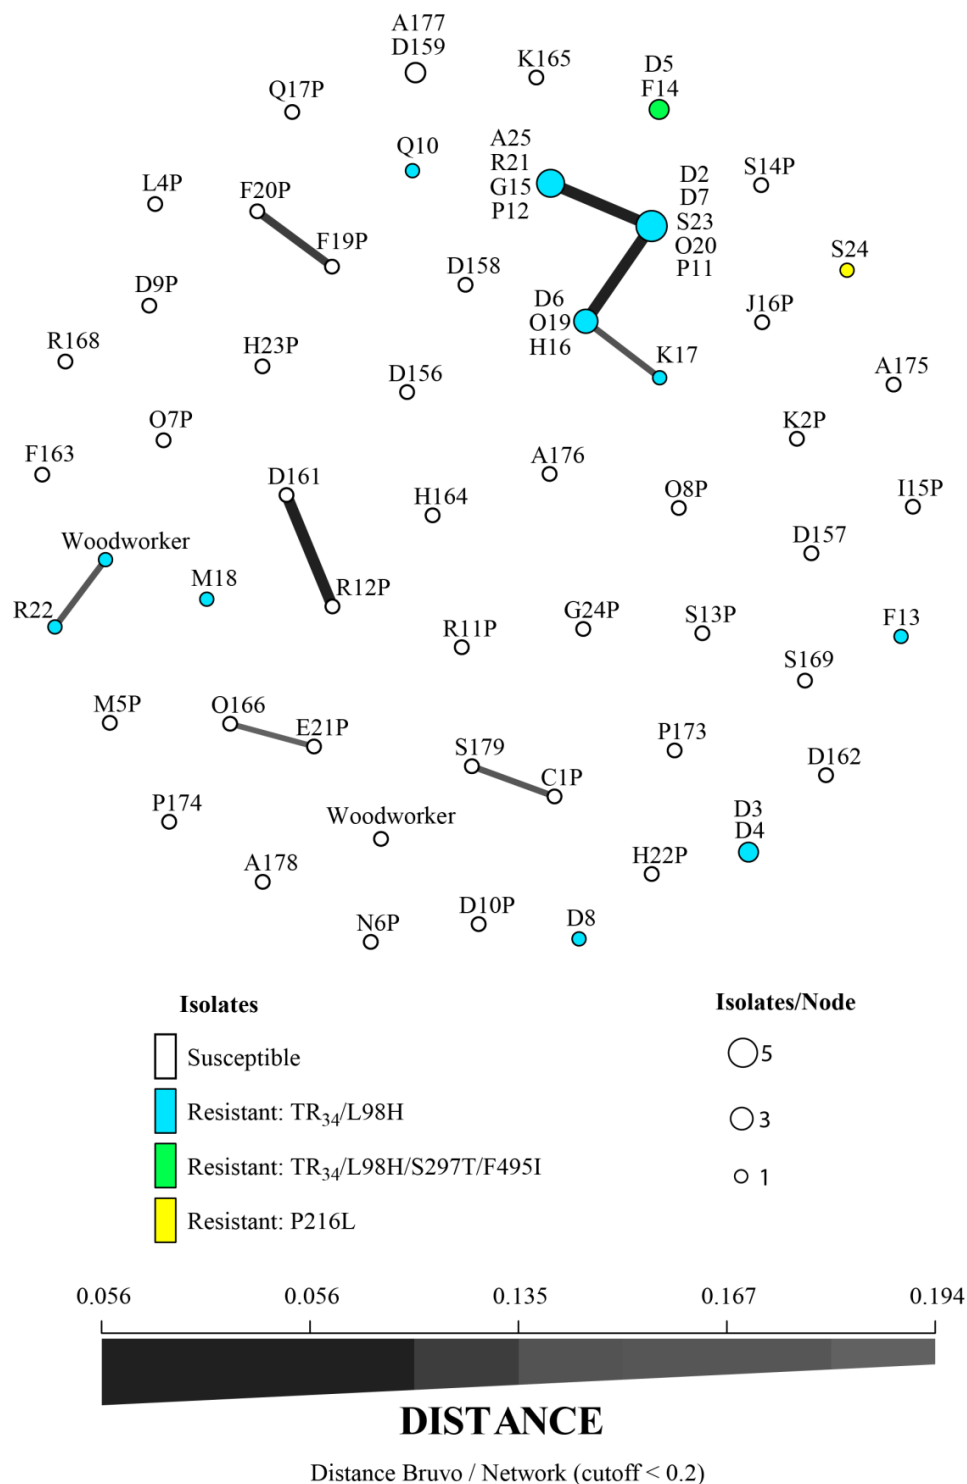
A177
D159

K165

D5
F14

Q17P

Q10

A25
R21
G15
P12

D2
D7
S23
O20
P11

S14P

L4P

F20P

F19P

D158

S24

D9P

D6
O19
H16

J16P

R168

H23P

K17

D156

A175

O7P

K2P

F163

A176

D161

H164

O8P

I15P

Woodworker

D157

M18

R12P

R22

R11P

G24P

S13P

F13

S169

M5P

O166

E21P

P173

S179

C1P

D162

P174

Woodworker

D3
D4

A178

H22P

D10P

N6P

D8

Isolates

Susceptible

Resistant: $TR_{34}$/L98H

Resistant: $TR_{34}$/L98H/S297T/F495I

Resistant: P216L

Isolates/Node

5

3

1

0.056 0.056 0.135 0.167 0.194

DISTANCE

Distance Bruvo / Network (cutoff < 0.2)